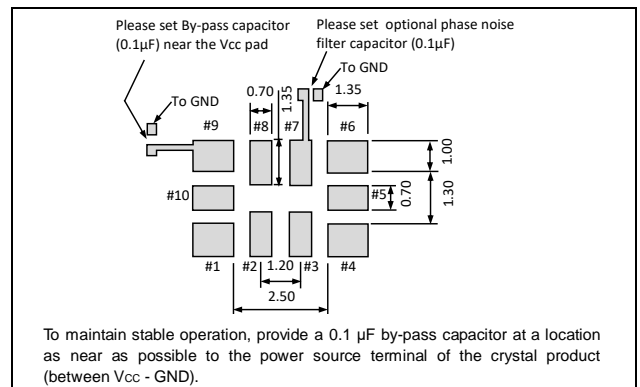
Please set By-pass capacitor (0.1μF) near the Vcc pad

Please set optional phase noise filter capacitor (0.1μF)

To GND

To GND

0.70

1.35

1.35

#9

#8

#7

#6

1.00

#10

#5

0.70

1.30

#1

#2

1.20

#3

#4

2.50

To maintain stable operation, provide a 0.1 μF by-pass capacitor at a location as near as possible to the power source terminal of the crystal product (between Vcc - GND).